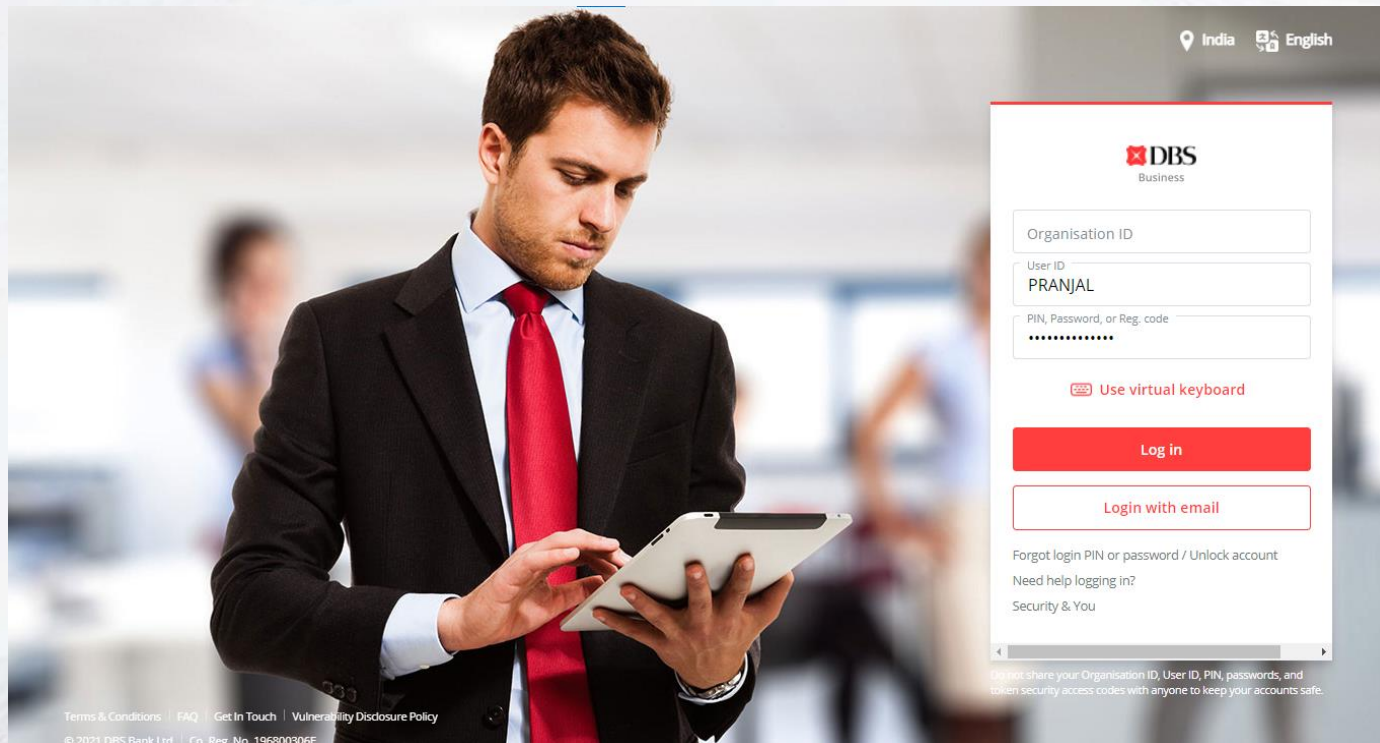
India English

DBS
Business

Organisation ID

User ID
PRANJAL

PIN, Password, or Reg. code
••••••••••••••

Use virtual keyboard

Log in

Login with email

Forgot login PIN or password / Unlock account
Need help logging in?
Security & You

Do not share your Organisation ID, User ID, PIN, passwords, and token security access codes with anyone to keep your accounts safe.

Terms & Conditions | FAQ | Get In Touch | Vulnerability Disclosure Policy

© 2021 DBS Bank Ltd | Co. Reg. No. 196800306E